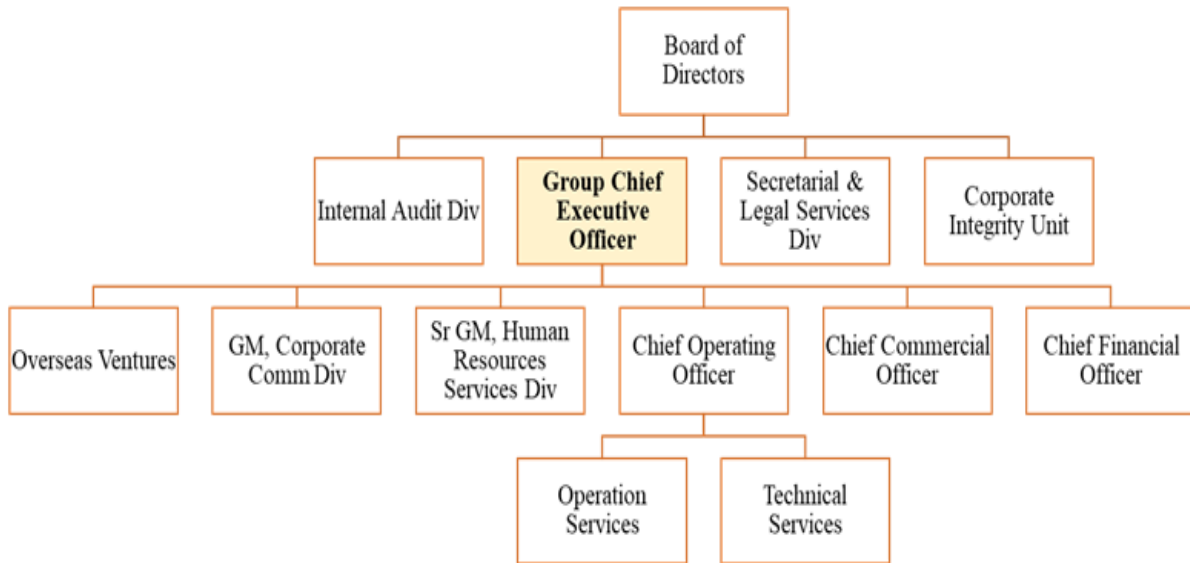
Board of Directors

Internal Audit Div

**Group Chief Executive Officer**

Secretarial & Legal Services Div

Corporate Integrity Unit

Overseas Ventures

GM, Corporate Comm Div

Sr GM, Human Resources Services Div

Chief Operating Officer

Chief Commercial Officer

Chief Financial Officer

Operation Services

Technical Services